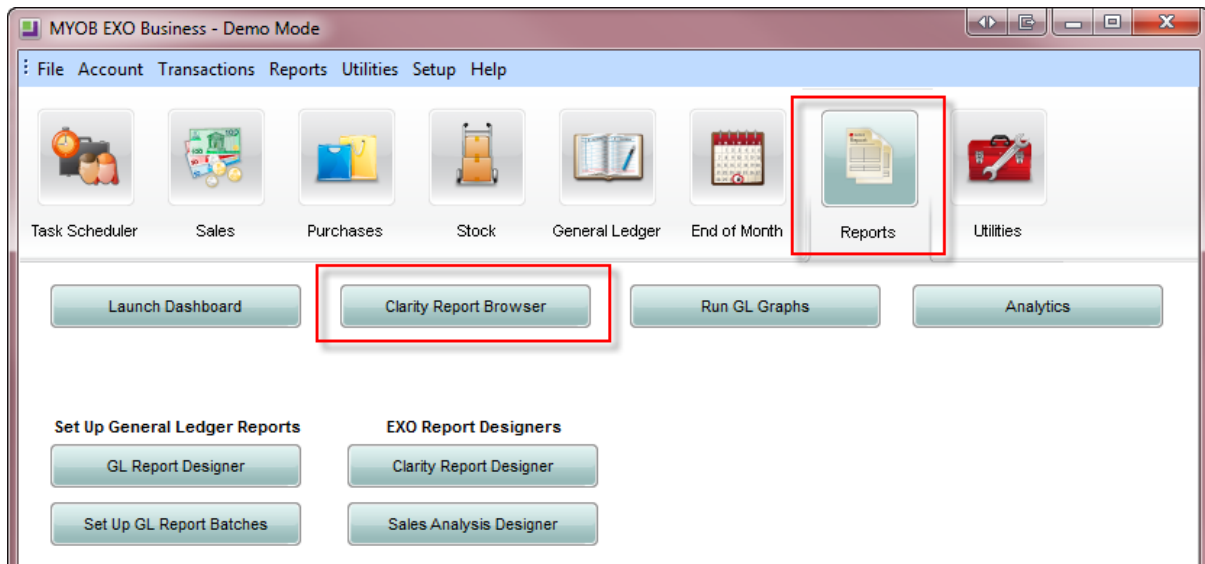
MYOB EXO Business - Demo Mode

File Account Transactions Reports Utilities Setup Help

Task Scheduler
Sales
Purchases
Stock
General Ledger
End of Month
Reports
Utilities

Launch Dashboard
Clarity Report Browser
Run GL Graphs
Analytics

Set Up General Ledger Reports
GL Report Designer
Set Up GL Report Batches

EXO Report Designers
Clarity Report Designer
Sales Analysis Designer